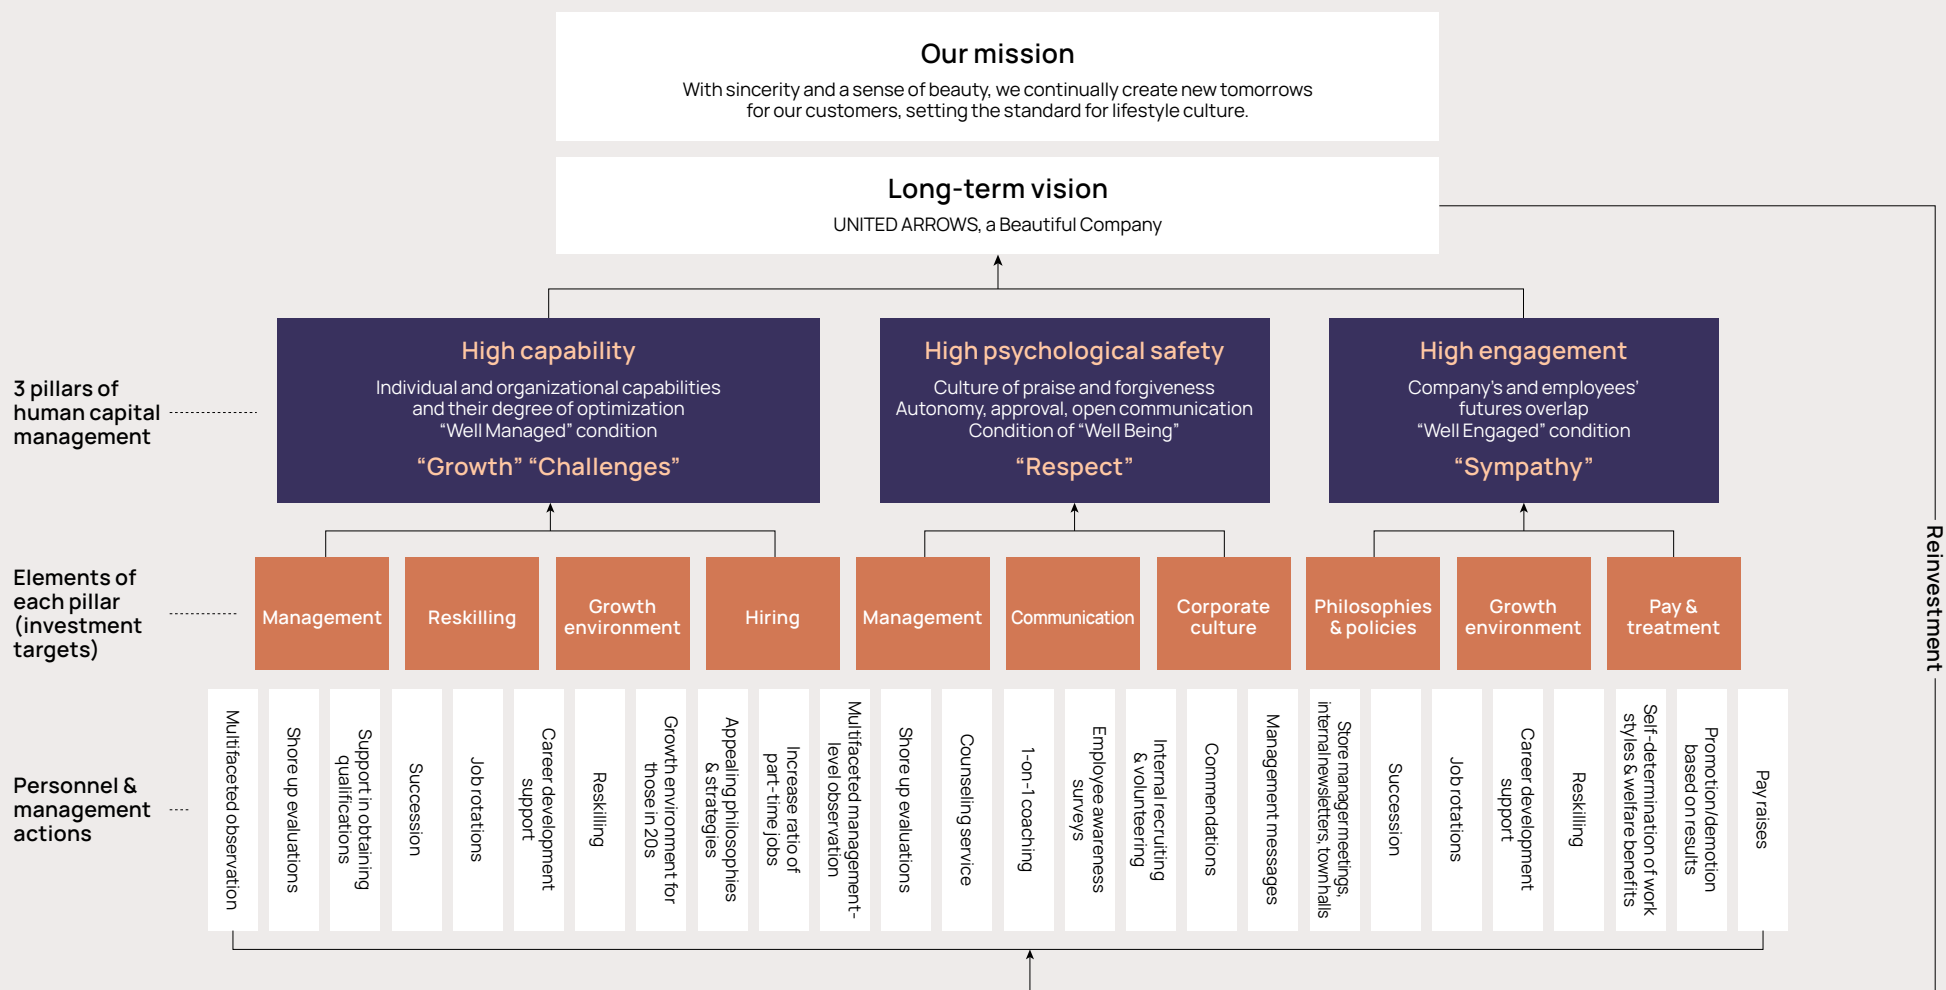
Our mission
With sincerity and a sense of beauty, we continually create new tomorrows for our customers, setting the standard for lifestyle culture.

Long-term vision
UNITED ARROWS, a Beautiful Company

3 pillars of human capital management

High capability
Individual and organizational capabilities and their degree of optimization
"Well Managed" condition
"Growth" "Challenges"

High psychological safety
Culture of praise and forgiveness
Autonomy, approval, open communication
Condition of "Well Being"
"Respect"

High engagement
Company's and employees' futures overlap
"Well Engaged" condition
"Sympathy"

Elements of each pillar (investment targets)

Management
Reskilling
Growth environment
Hiring
Management
Communication
Corporate culture
Philosophies & policies
Growth environment
Pay & treatment

Personnel & management actions

Multifaceted observation
Shore up evaluations
Support in obtaining qualifications
Succession
Job rotations
Career development support
Reskilling
Growth environment for those in 20s
Appealing philosophies & strategies
Increase ratio of part-time jobs
Multifaceted management-level observation
Shore up evaluations
Counseling service
1-on-1 coaching
Employee awareness surveys
Internal recruiting & volunteering
Commendations
Management messages
Store manager meetings, internal newsletters, town halls
Succession
Job rotations
Career development support
Reskilling
Self-determination of work styles & welfare benefits
Promotion/demotion based on results
Pay raises

Reinvestment